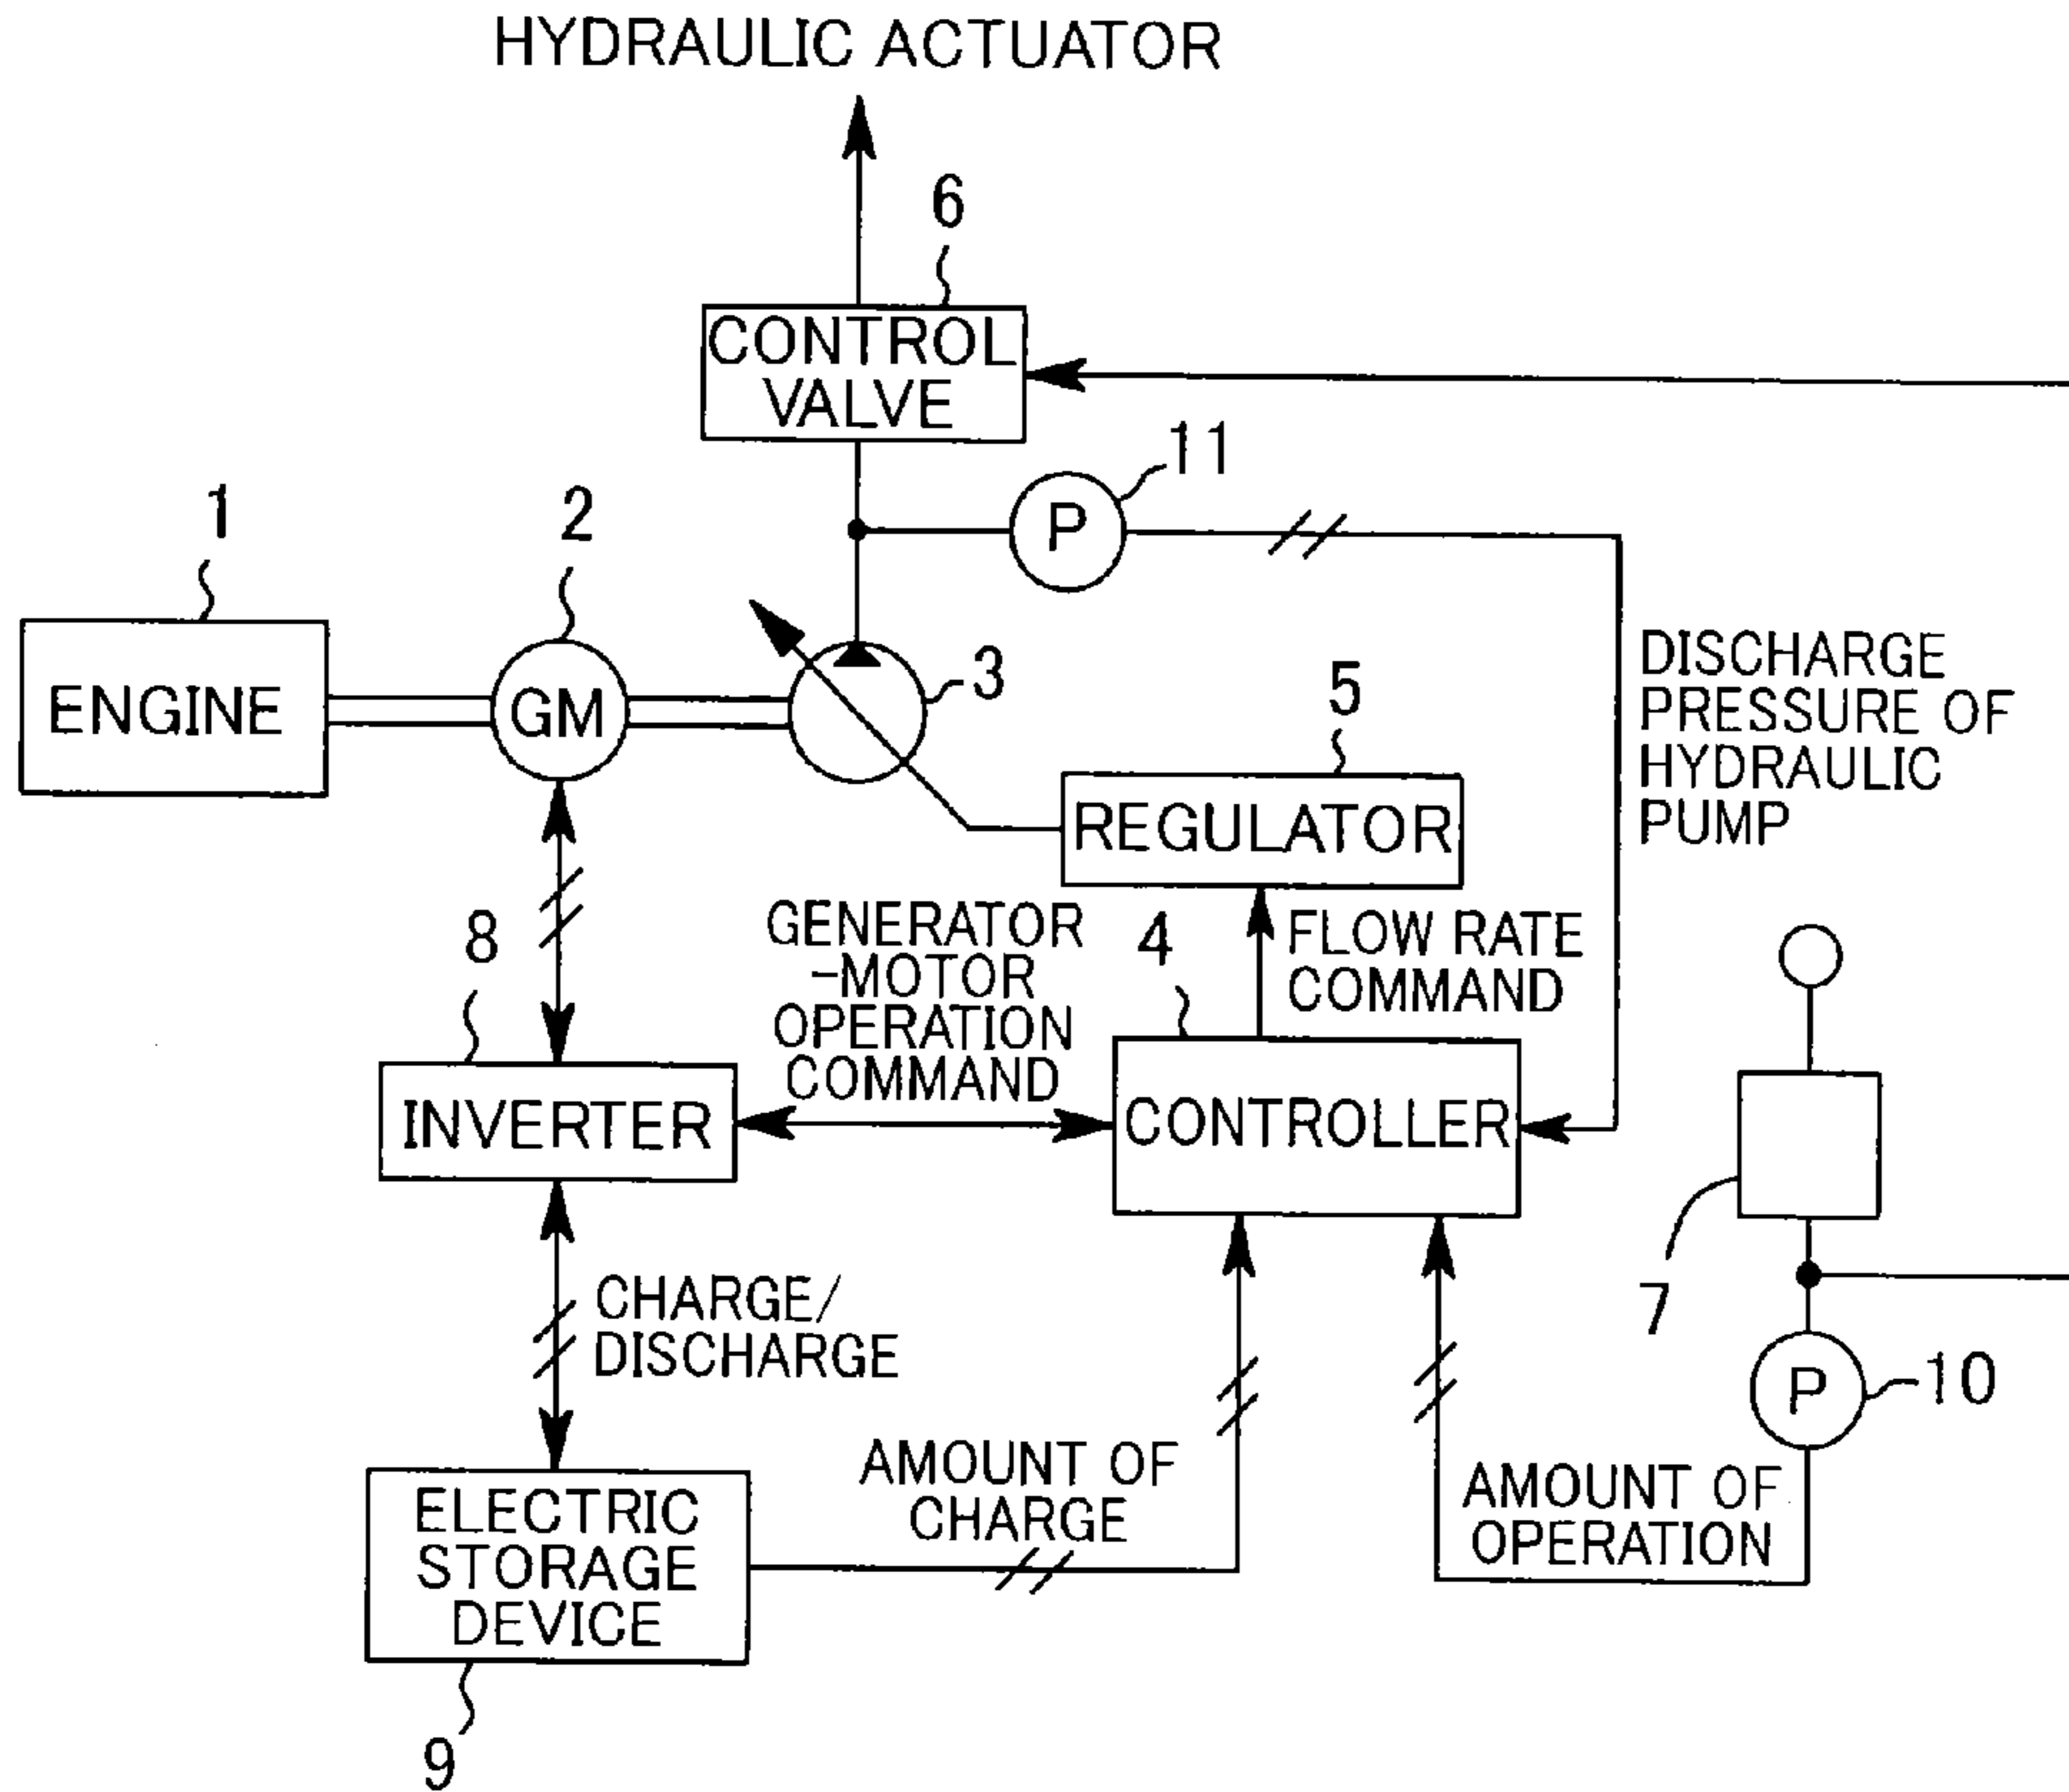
HYDRAULIC ACTUATOR

6

CONTROL VALVE

11

P

1

ENGINE

2

GM

3

5

REGULATOR

DISCHARGE PRESSURE OF HYDRAULIC PUMP

8

GENERATOR -MOTOR OPERATION COMMAND

4

FLOW RATE COMMAND

INVERTER

CONTROLLER

CHARGE/ DISCHARGE

7

P

10

ELECTRIC STORAGE DEVICE

AMOUNT OF CHARGE

AMOUNT OF OPERATION

9